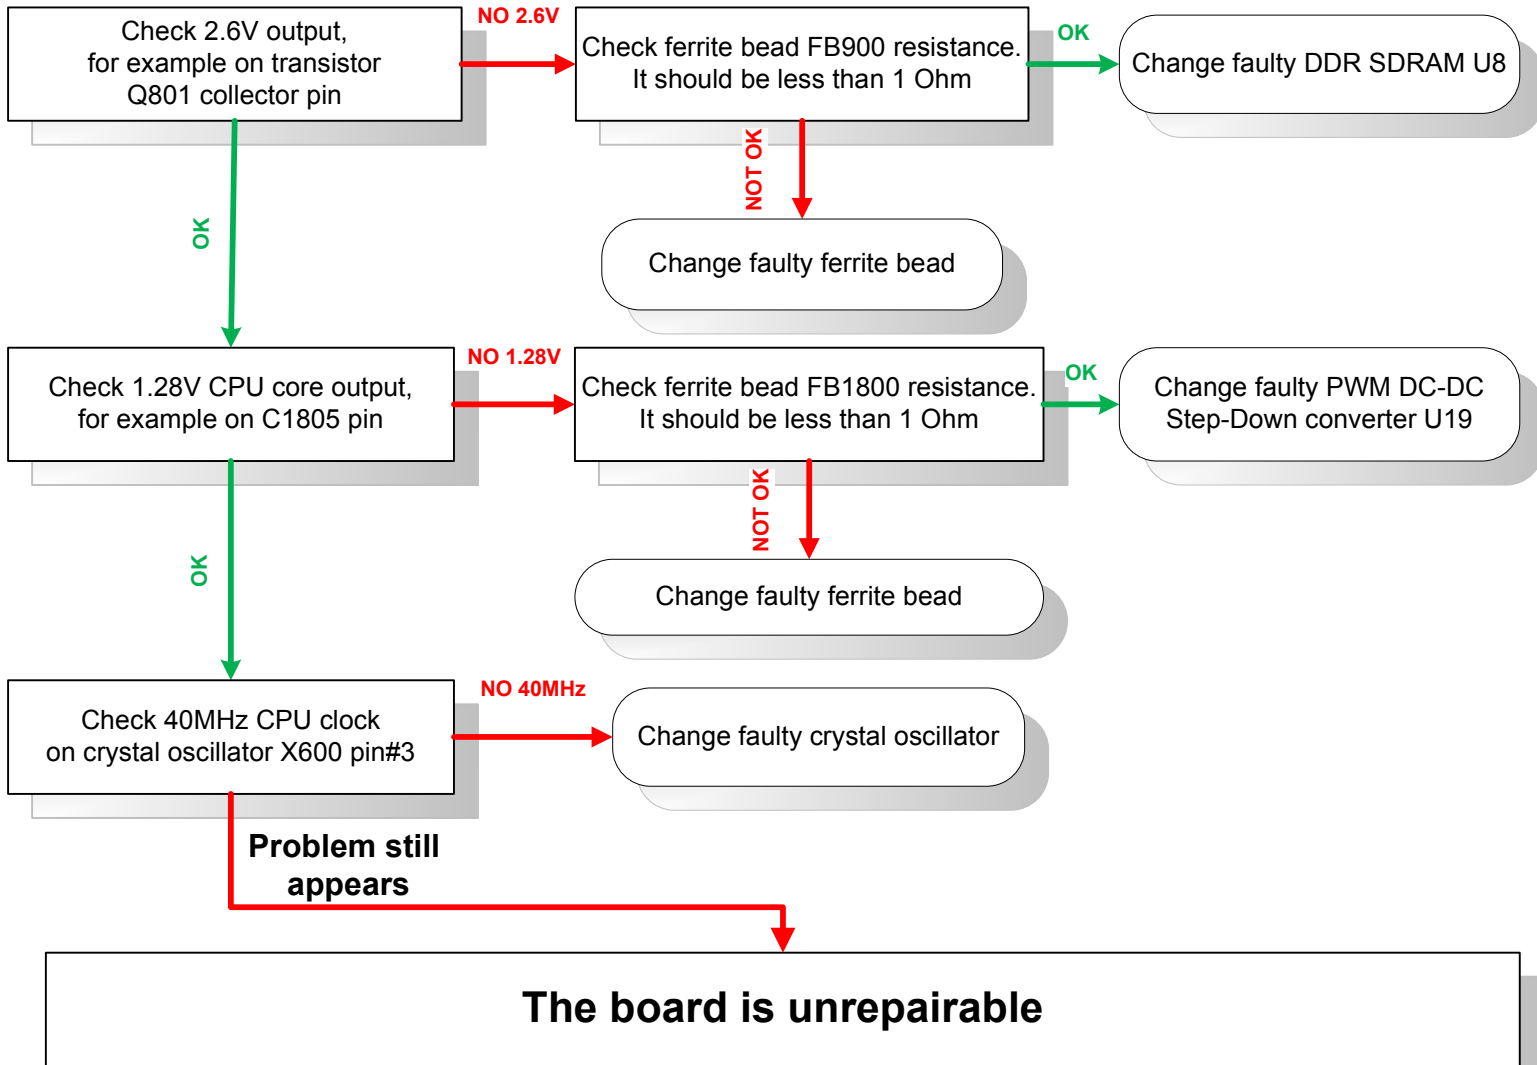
Check 2.6V output, for example on transistor Q801 collector pin

NO 2.6V

Check ferrite bead FB900 resistance. It should be less than 1 Ohm

OK

Change faulty DDR SDRAM U8

NOT OK

Change faulty ferrite bead

OK

Check 1.28V CPU core output, for example on C1805 pin

NO 1.28V

Check ferrite bead FB1800 resistance. It should be less than 1 Ohm

OK

Change faulty PWM DC-DC Step-Down converter U19

NOT OK

Change faulty ferrite bead

OK

Check 40MHz CPU clock on crystal oscillator X600 pin#3

NO 40MHz

Change faulty crystal oscillator

Problem still appears

The board is unrepairable